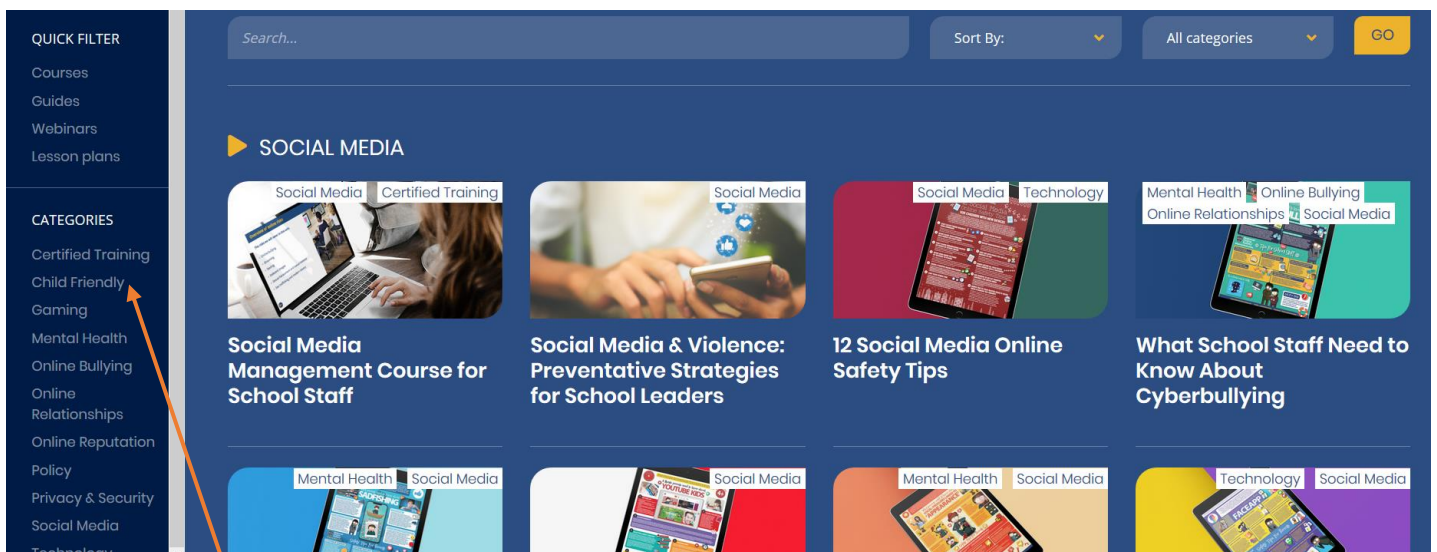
QUICK FILTER
Courses
Guides
Webinars
Lesson plans

CATEGORIES
Certified Training
Child Friendly
Gaming
Mental Health
Online Bullying
Online Relationships
Online Reputation
Policy
Privacy & Security
Social Media
Technology

Search...
Sort By:
All categories
GO

SOCIAL MEDIA

Social Media Certified Training
Social Media Management Course for School Staff

Social Media
Social Media & Violence: Preventative Strategies for School Leaders

Social Media Technology
12 Social Media Online Safety Tips

Mental Health Online Bullying Online Relationships Social Media
What School Staff Need to Know About Cyberbullying

Mental Health Social Media
Social Media
Mental Health Social Media
Technology Social Media